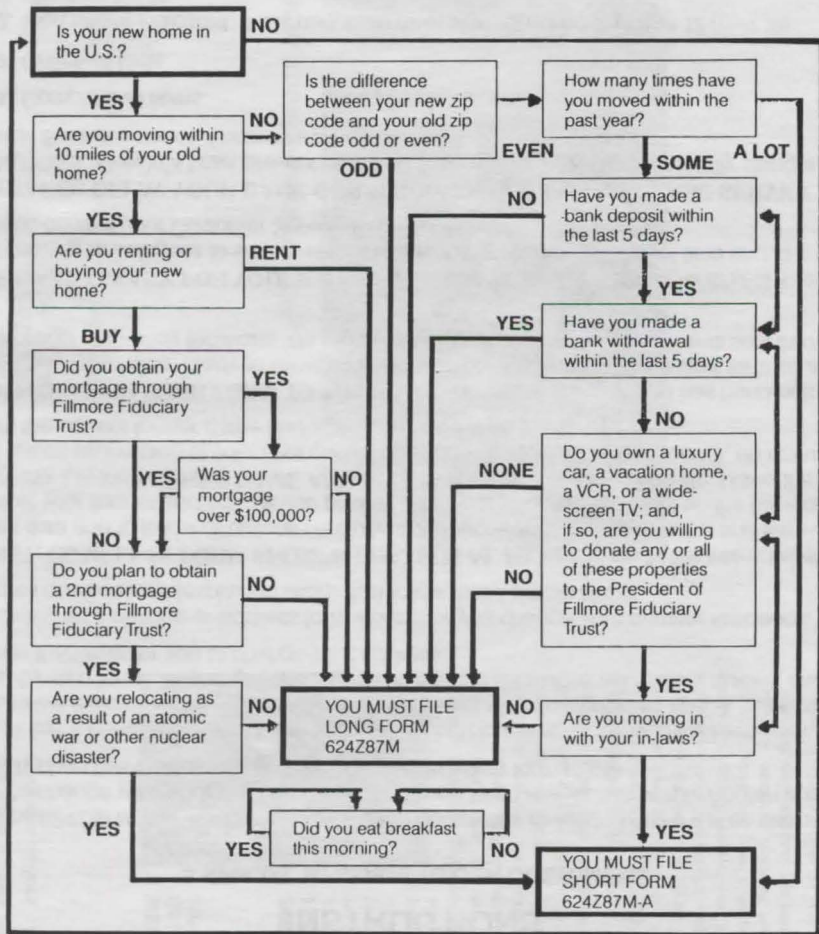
Is your new home in the U.S.?

NO

YES

Are you moving within 10 miles of your old home?

NO

Is the difference between your new zip code and your old zip code odd or even?

EVEN

ODD

How many times have you moved within the past year?

SOME

A LOT

YES

Are you renting or buying your new home?

RENT

NO

Have you made a bank deposit within the last 5 days?

YES

BUY

Did you obtain your mortgage through Fillmore Fiduciary Trust?

YES

YES

Have you made a bank withdrawal within the last 5 days?

NO

YES

Was your mortgage over $100,000?

NO

NONE

Do you own a luxury car, a vacation home, a VCR, or a wide-screen TV; and, if so, are you willing to donate any or all of these properties to the President of Fillmore Fiduciary Trust?

NO

Do you plan to obtain a 2nd mortgage through Fillmore Fiduciary Trust?

NO

NO

YES

YES

Are you relocating as a result of an atomic war or other nuclear disaster?

NO

YOU MUST FILE LONG FORM 624Z87M

NO

Are you moving in with your in-laws?

YES

Did you eat breakfast this morning?

YES

NO

YES

YOU MUST FILE SHORT FORM 624Z87M-A